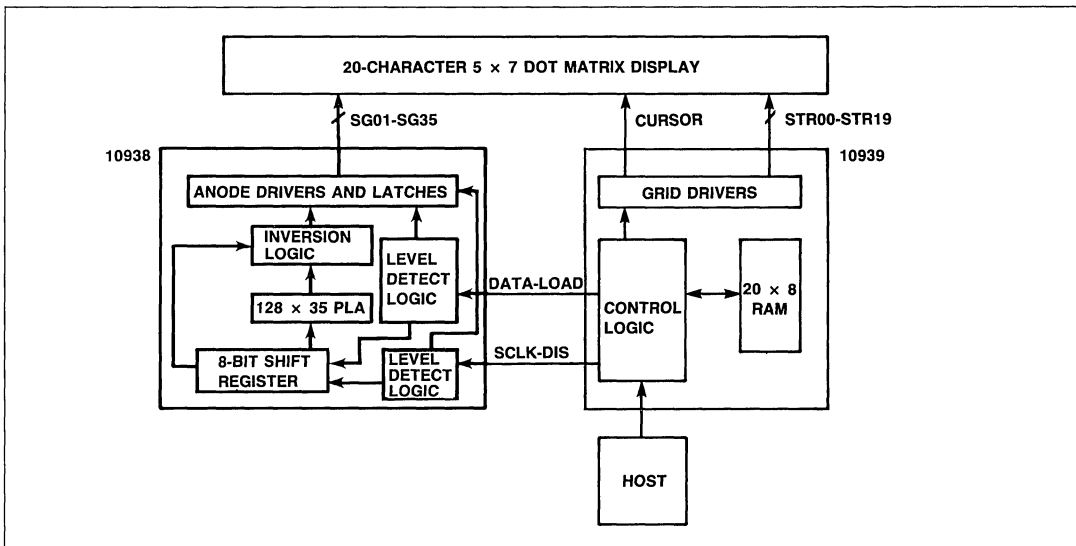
20-CHARACTER 5 × 7 DOT MATRIX DISPLAY

SG01-SG35

CURSOR

STR00-STR19

10938

10939

ANODE DRIVERS AND LATCHES

GRID DRIVERS

INVERSION LOGIC

LEVEL DETECT LOGIC

DATA-LOAD

CONTROL LOGIC

20 × 8 RAM

128 × 35 PLA

8-BIT SHIFT REGISTER

LEVEL DETECT LOGIC

SCLK-DIS

HOST